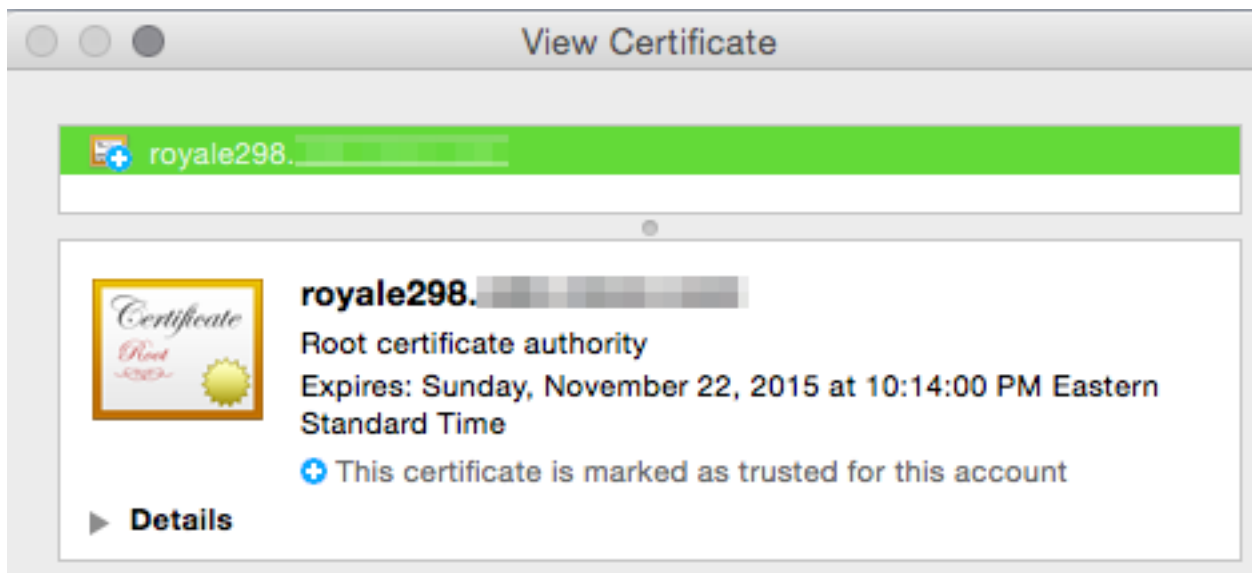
View Certificate

royale298.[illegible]

Certificate
Root

royale298.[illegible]
Root certificate authority
Expires: Sunday, November 22, 2015 at 10:14:00 PM Eastern Standard Time
This certificate is marked as trusted for this account

Details